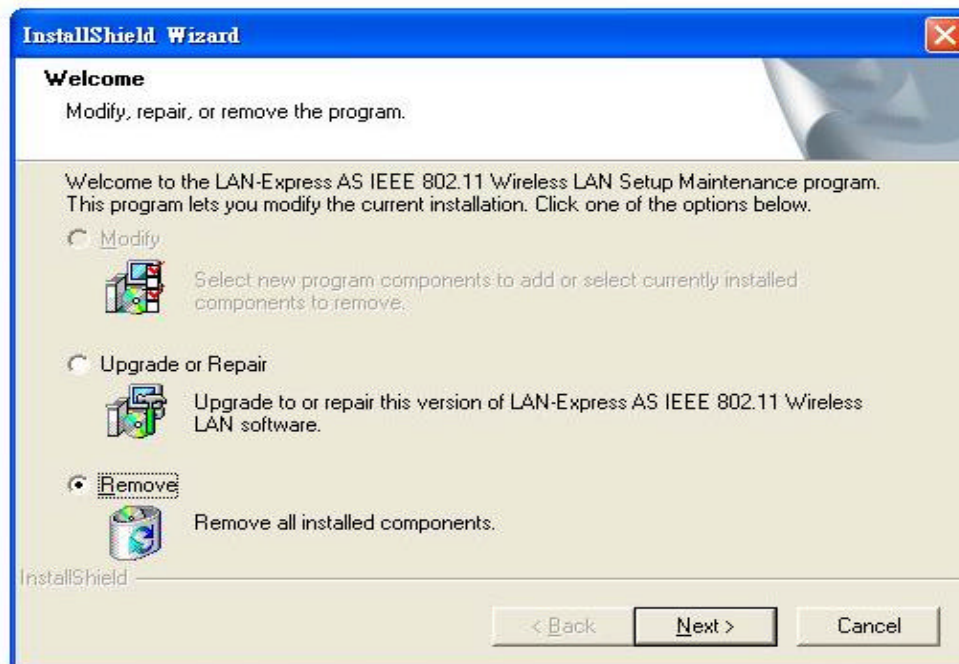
InstallShield Wizard

Welcome

Modify, repair, or remove the program.

Welcome to the LAN-Express AS IEEE 802.11 Wireless LAN Setup Maintenance program. This program lets you modify the current installation. Click one of the options below.

Modify

Select new program components to add or select currently installed components to remove.

Upgrade or Repair

Upgrade to or repair this version of LAN-Express AS IEEE 802.11 Wireless LAN software.

Remove

Remove all installed components.

InstallShield

< Back

Next >

Cancel